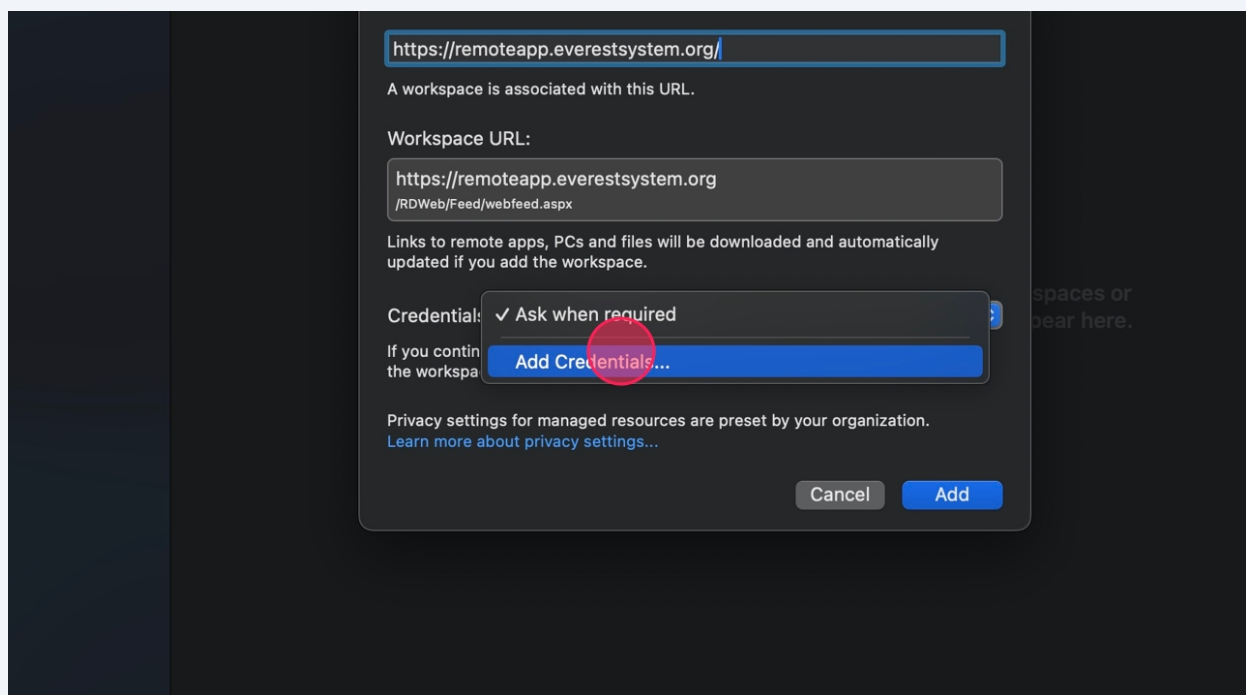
https://remoteapp.everestsystem.org/

A workspace is associated with this URL.

Workspace URL:

https://remoteapp.everestsystem.org
/RDWeb/Feed/webfeed.aspx

Links to remote apps, PCs and files will be downloaded and automatically updated if you add the workspace.

Credentials

✓ Ask when required

Add Credentials...

If you contin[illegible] the workspa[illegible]

spaces or
pear here.

Privacy settings for managed resources are preset by your organization.
Learn more about privacy settings...

Cancel
Add